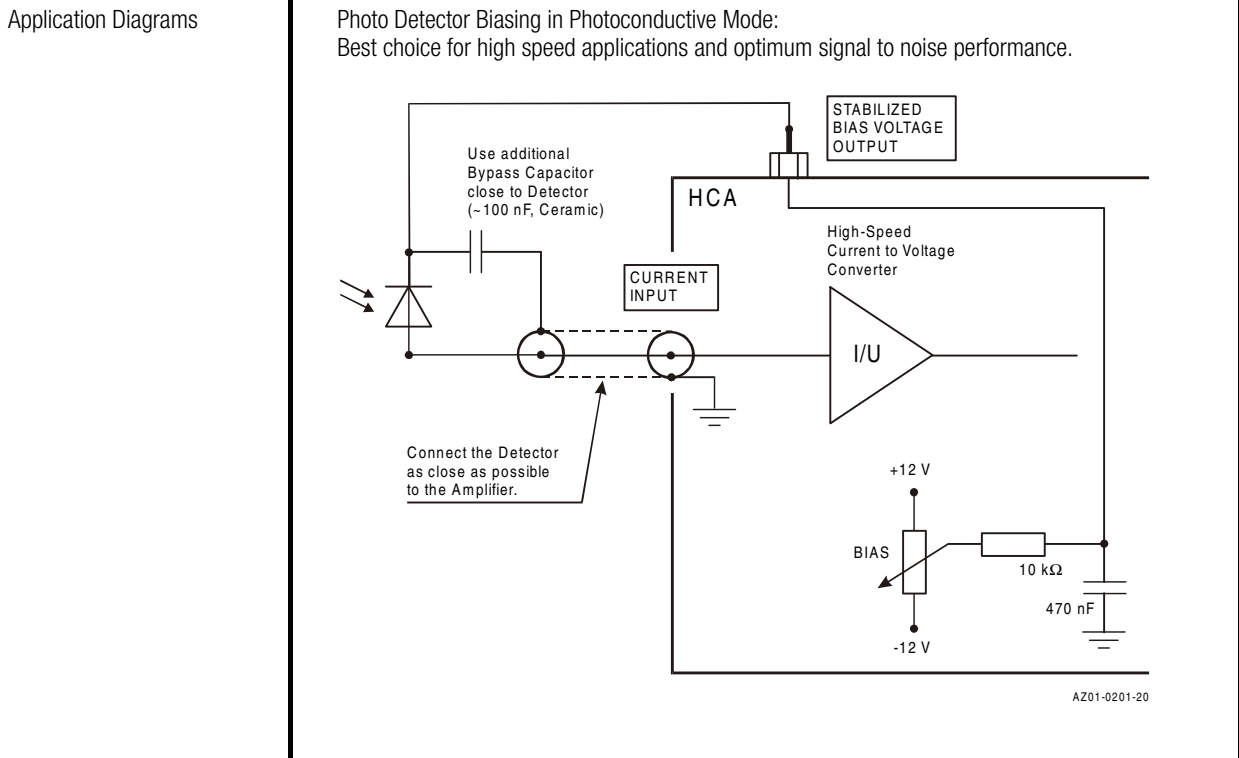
Application Diagrams

Photo Detector Biasing in Photoconductive Mode:
Best choice for high speed applications and optimum signal to noise performance.

STABILIZED BIAS VOLTAGE OUTPUT

Use additional Bypass Capacitor close to Detector (~100 nF, Ceramic)

HCA

High-Speed Current to Voltage Converter

CURRENT INPUT

I/U

Connect the Detector as close as possible to the Amplifier.

+12 V

BIAS

10 k$\Omega$

470 nF

-12 V

AZ01-0201-20